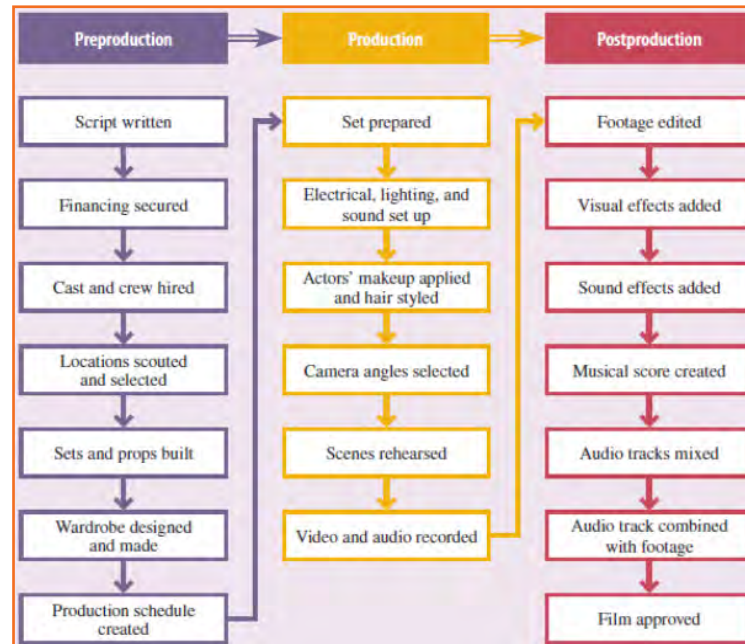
Preproduction

Script written

Financing secured

Cast and crew hired

Locations scouted and selected

Sets and props built

Wardrobe designed and made

Production schedule created

Production

Set prepared

Electrical, lighting, and sound set up

Actors' makeup applied and hair styled

Camera angles selected

Scenes rehearsed

Video and audio recorded

Postproduction

Footage edited

Visual effects added

Sound effects added

Musical score created

Audio tracks mixed

Audio track combined with footage

Film approved